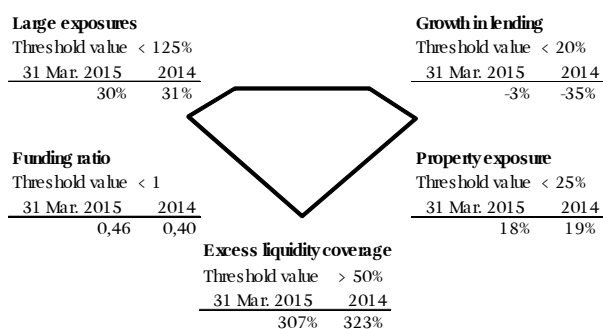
**Large exposures**
Threshold value < 125%

| 31 Mar. 2015 | 2014 |
|---|---|
| 30% | 31% |

**Growth in lending**
Threshold value < 20%

| 31 Mar. 2015 | 2014 |
|---|---|
| -3% | -35% |

**Funding ratio**
Threshold value < 1

| 31 Mar. 2015 | 2014 |
|---|---|
| 0,46 | 0,40 |

**Property exposure**
Threshold value < 25%

| 31 Mar. 2015 | 2014 |
|---|---|
| 18% | 19% |

**Excess liquidity coverage**
Threshold value > 50%

| 31 Mar. 2015 | 2014 |
|---|---|
| 307% | 323% |